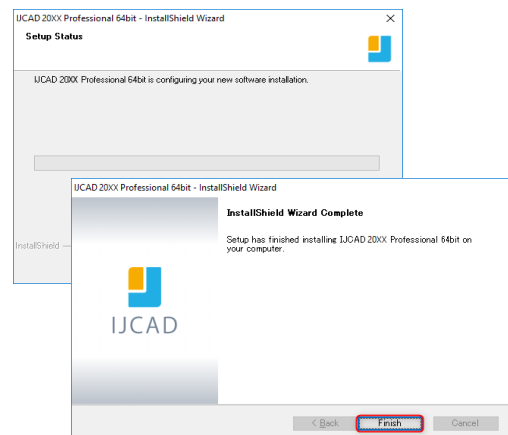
IJCAD 20XX Professional 64bit - InstallShield Wizard
×
Setup Status

IJCAD 20XX Professional 64bit is configuring your new software installation.

InstallShield

IJCAD 20XX Professional 64bit - InstallShield Wizard

InstallShield Wizard Complete

Setup has finished installing IJCAD 20XX Professional 64bit on your computer.

IJCAD

< Back
Finish
Cancel